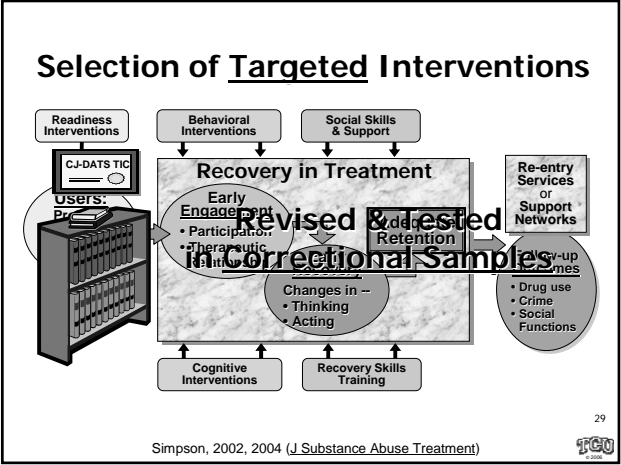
Selection of Targeted Interventions

Readiness Interventions

Behavioral Interventions

Social Skills & Support

CJ-DATS TIC

Users: Pr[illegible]

Recovery in Treatment

Early Engagement
• Participation
• Therapeutic
• Relation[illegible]

Revised & Tested in Correctional Samples

Adequate Retention

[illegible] Recovery
Changes in --
• Thinking
• Acting

Re-entry Services or Support Networks

Follow-up Outcomes
• Drug use
• Crime
• Social Functions

Cognitive Interventions

Recovery Skills Training

29

Simpson, 2002, 2004 (J Substance Abuse Treatment)

TCU © 2006